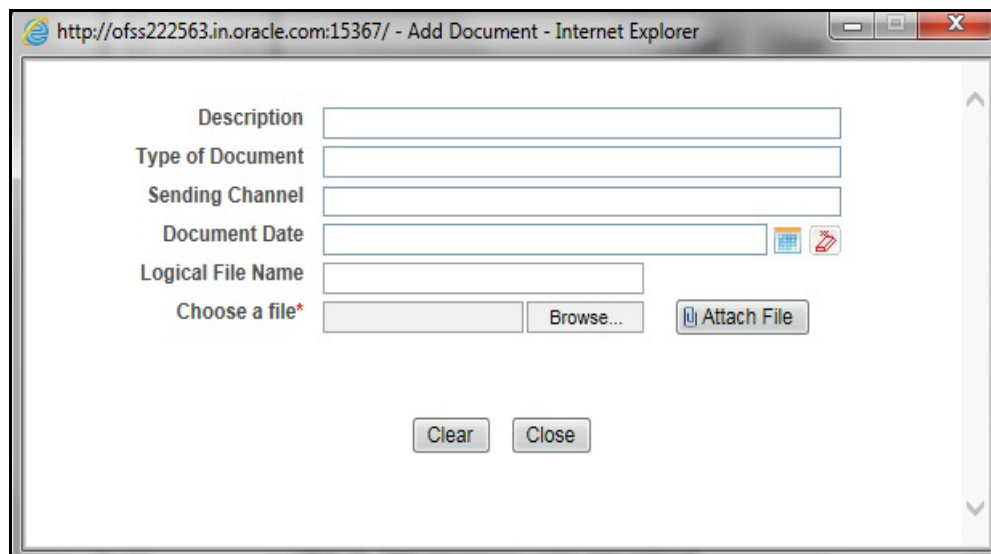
http://ofss222563.in.oracle.com:15367/ - Add Document - Internet Explorer

Description
Type of Document
Sending Channel
Document Date
Logical File Name
Choose a file*
Browse...
Attach File

Clear
Close